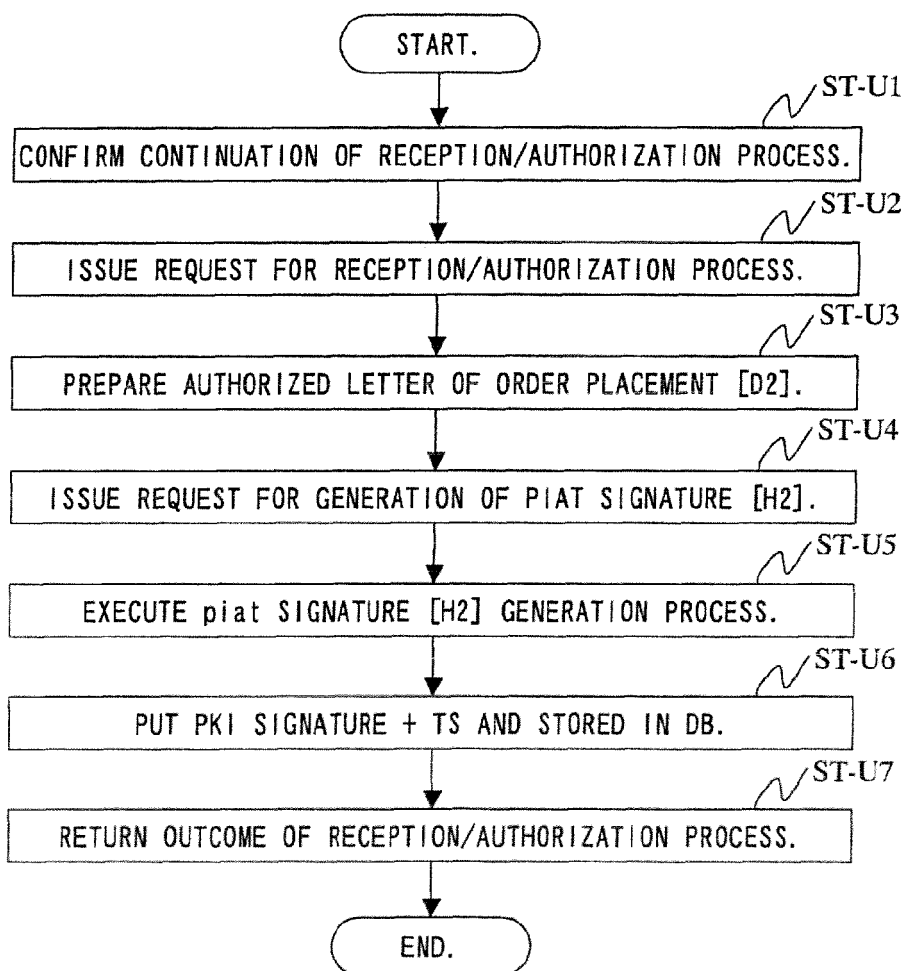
START.

ST-U1

CONFIRM CONTINUATION OF RECEPTION/AUTHORIZATION PROCESS.

ST-U2

ISSUE REQUEST FOR RECEPTION/AUTHORIZATION PROCESS.

ST-U3

PREPARE AUTHORIZED LETTER OF ORDER PLACEMENT [D2].

ST-U4

ISSUE REQUEST FOR GENERATION OF PIAT SIGNATURE [H2].

ST-U5

EXECUTE piat SIGNATURE [H2] GENERATION PROCESS.

ST-U6

PUT PKI SIGNATURE + TS AND STORED IN DB.

ST-U7

RETURN OUTCOME OF RECEPTION/AUTHORIZATION PROCESS.

END.